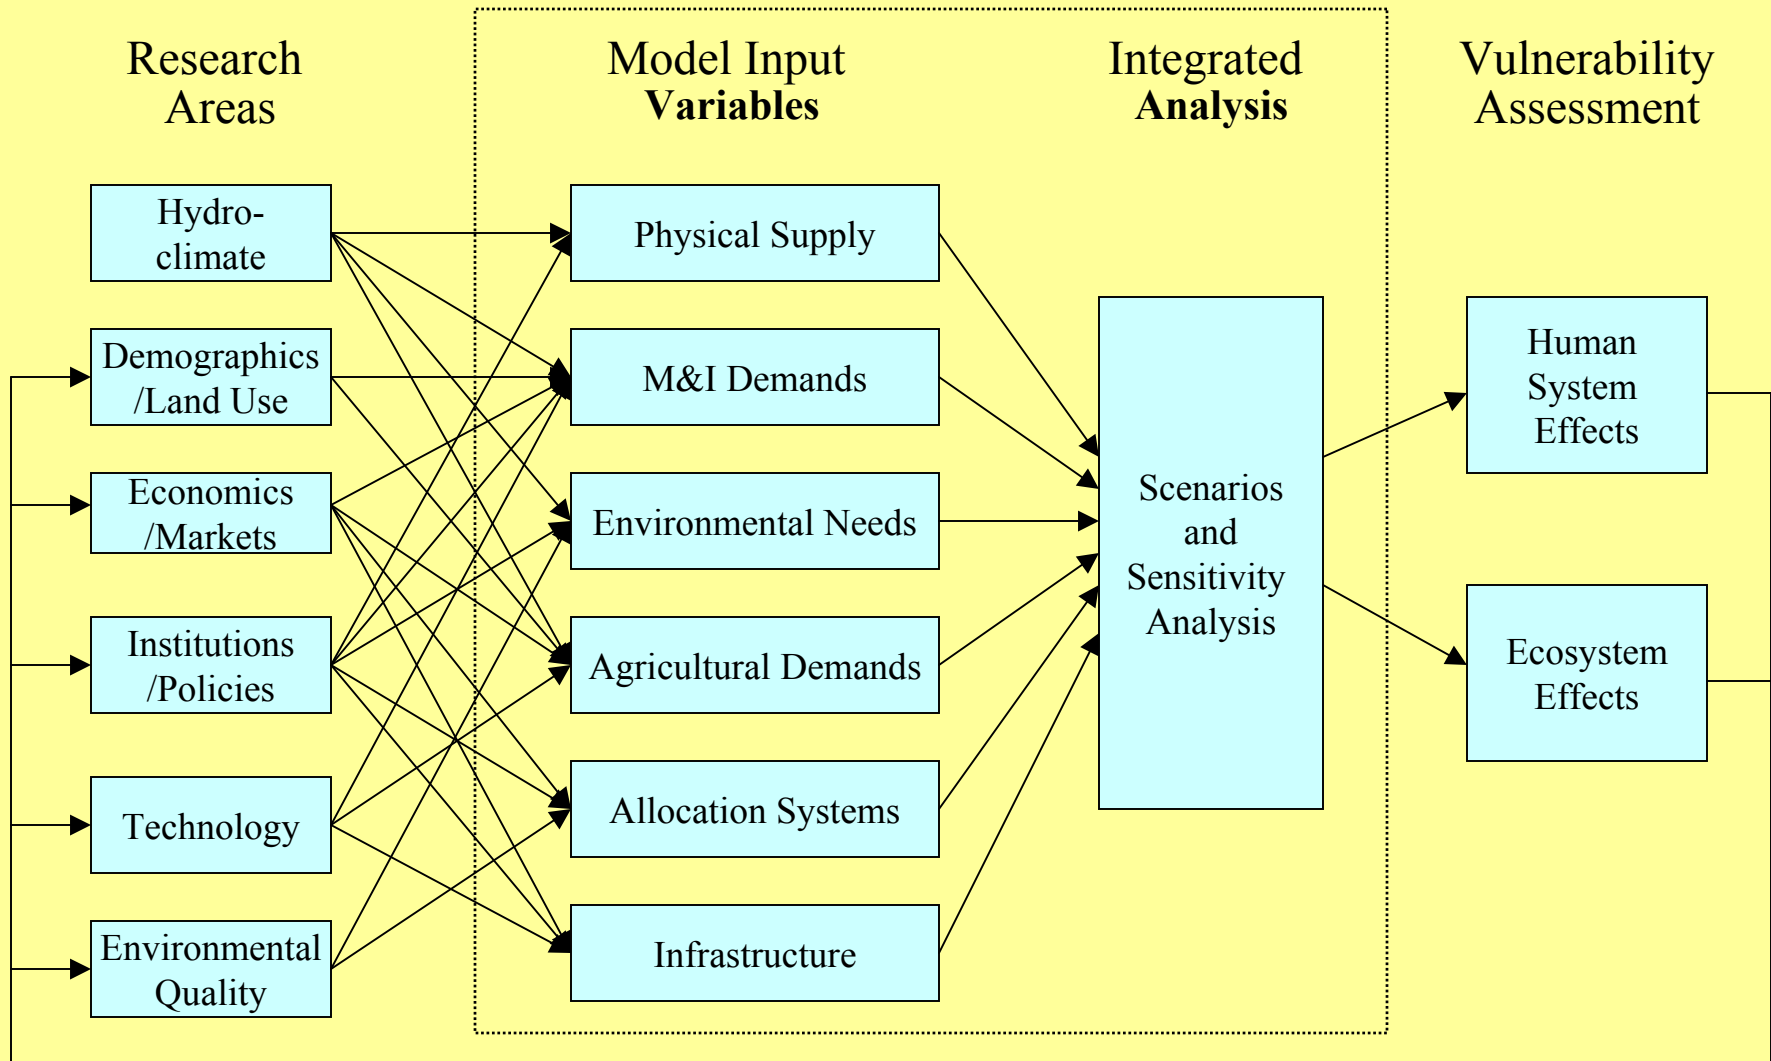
Research Areas

Model Input **Variables**

Integrated **Analysis**

Vulnerability Assessment

Hydro-climate

Demographics /Land Use

Economics /Markets

Institutions /Policies

Technology

Environmental Quality

Physical Supply

M&I Demands

Environmental Needs

Agricultural Demands

Allocation Systems

Infrastructure

Scenarios and Sensitivity Analysis

Human System Effects

Ecosystem Effects